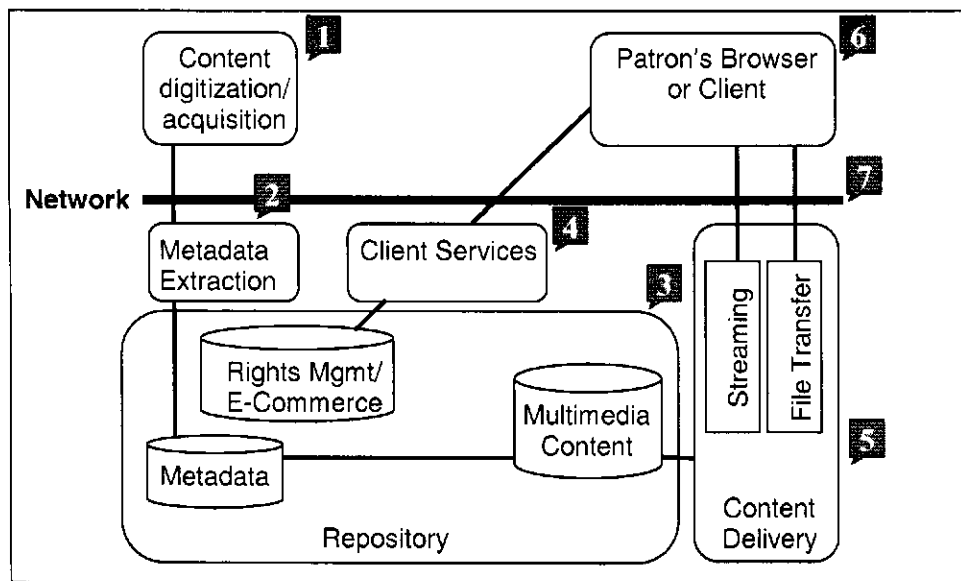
Content digitization/ acquisition

1

Patron's Browser or Client

6

Network

2

7

Metadata Extraction

Client Services

4

3

Streaming

File Transfer

Rights Mgmt/ E-Commerce

Multimedia Content

5

Metadata

Repository

Content Delivery